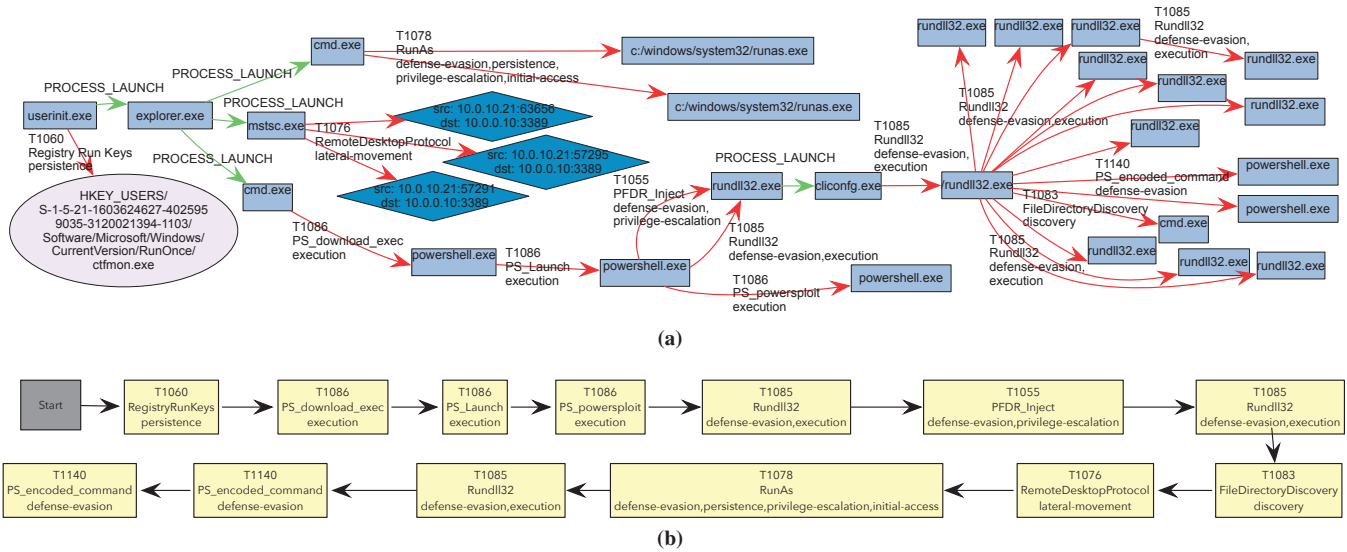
cmd.exe
T1078
RunAs
defense-evasion,persistence,
privilege-escalation,initial-access
c:/windows/system32/runas.exe
c:/windows/system32/runas.exe
PROCESS_LAUNCH
PROCESS_LAUNCH
PROCESS_LAUNCH
userinit.exe
explorer.exe
mstsc.exe
src: 10.0.0.10.21:63656
dst: 10.0.0.10:3389
T1076
RemoteDesktopProtocol
lateral-movement
src: 10.0.10.21:57295
dst: 10.0.0.10:3389
src: 10.0.10.21:57291
dst: 10.0.0.10:3389
PROCESS_LAUNCH
cmd.exe
T1060
Registry Run Keys
persistence
HKEY_USERS/
S-1-5-21-1603624627-402595
9035-3120021394-1103/
Software/Microsoft/Windows/
CurrentVersion/RunOnce/
ctfmon.exe
T1086
PS_download_exec
execution
powershell.exe
T1086
PS_Launch
execution
powershell.exe
T1055
PFDR_Inject
defense-evasion,
privilege-escalation
PROCESS_LAUNCH
rundll32.exe
cliconfg.exe
T1085
Rundll32
defense-evasion,execution
T1086
PS_powersploit
execution
powershell.exe
T1085
Rundll32
defense-evasion,
execution
rundll32.exe
rundll32.exe
rundll32.exe
rundll32.exe
T1085
Rundll32
defense-evasion,
execution
rundll32.exe
rundll32.exe
rundll32.exe
rundll32.exe
T1085
Rundll32
defense-evasion,execution
rundll32.exe
T1140
PS_encoded_command
defense-evasion
powershell.exe
powershell.exe
T1083
FileDirectoryDiscovery
discovery
cmd.exe
T1085
Rundll32
defense-evasion,
execution
rundll32.exe
rundll32.exe
rundll32.exe
(a)
Start
T1060
RegistryRunKeys
persistence
T1086
PS_download_exec
execution
T1086
PS_Launch
execution
T1086
PS_powersploit
execution
T1085
Rundll32
defense-evasion,execution
T1055
PFDR_Inject
defense-evasion,privilege-escalation
T1085
Rundll32
defense-evasion,execution
T1140
PS_encoded_command
defense-evasion
T1140
PS_encoded_command
defense-evasion
T1085
Rundll32
defense-evasion,execution
T1078
RunAs
defense-evasion,persistence,privilege-escalation,initial-access
T1076
RemoteDesktopProtocol
lateral-movement
T1083
FileDirectoryDiscovery
discovery
(b)